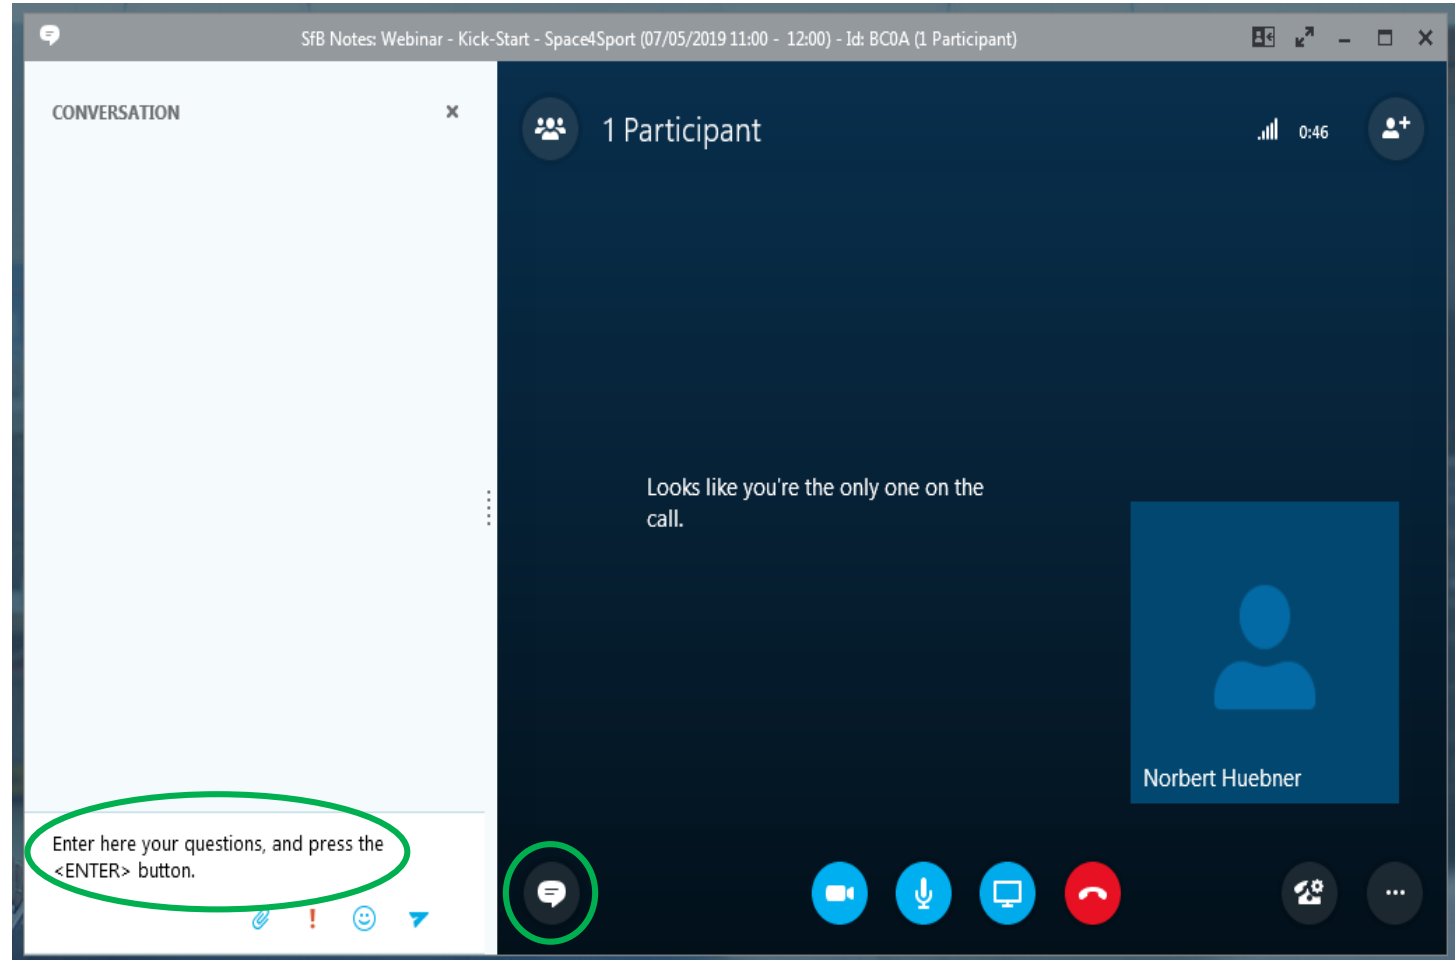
SfB Notes: Webinar - Kick-Start - Space4Sport (07/05/2019 11:00 - 12:00) - Id: BC0A (1 Participant)

CONVERSATION

1 Participant

0:46

Looks like you're the only one on the call.

Norbert Huebner

Enter here your questions, and press the <ENTER> button.

!

...